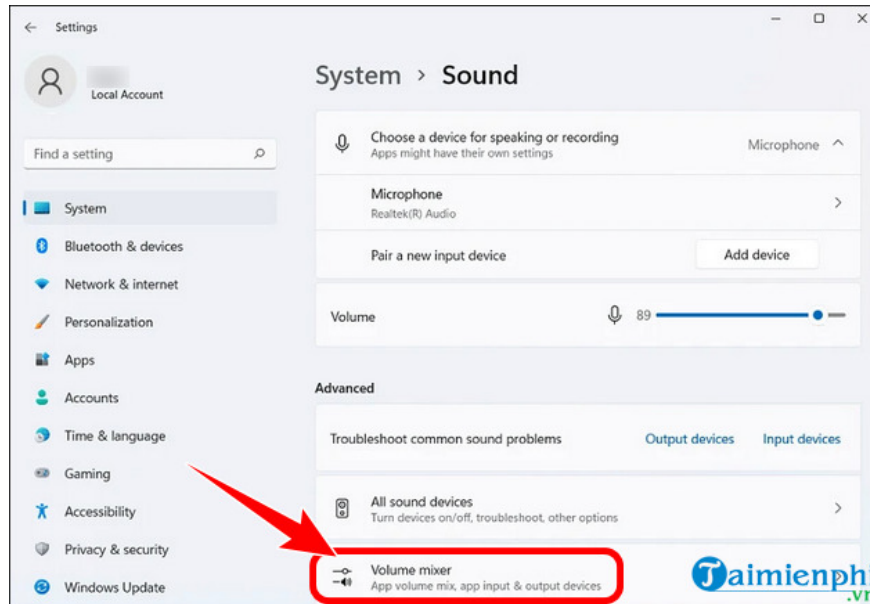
Settings

Local Account

Find a setting

System
Bluetooth & devices
Network & internet
Personalization
Apps
Accounts
Time & language
Gaming
Accessibility
Privacy & security
Windows Update

System › Sound

Choose a device for speaking or recording
Apps might have their own settings
Microphone

Microphone
Realtek(R) Audio

Pair a new input device
Add device

Volume 89

Advanced

Troubleshoot common sound problems
Output devices
Input devices

All sound devices
Turn devices on/off, troubleshoot, other options

Volume mixer
App volume mix, app input & output devices

Taimienphi.vn